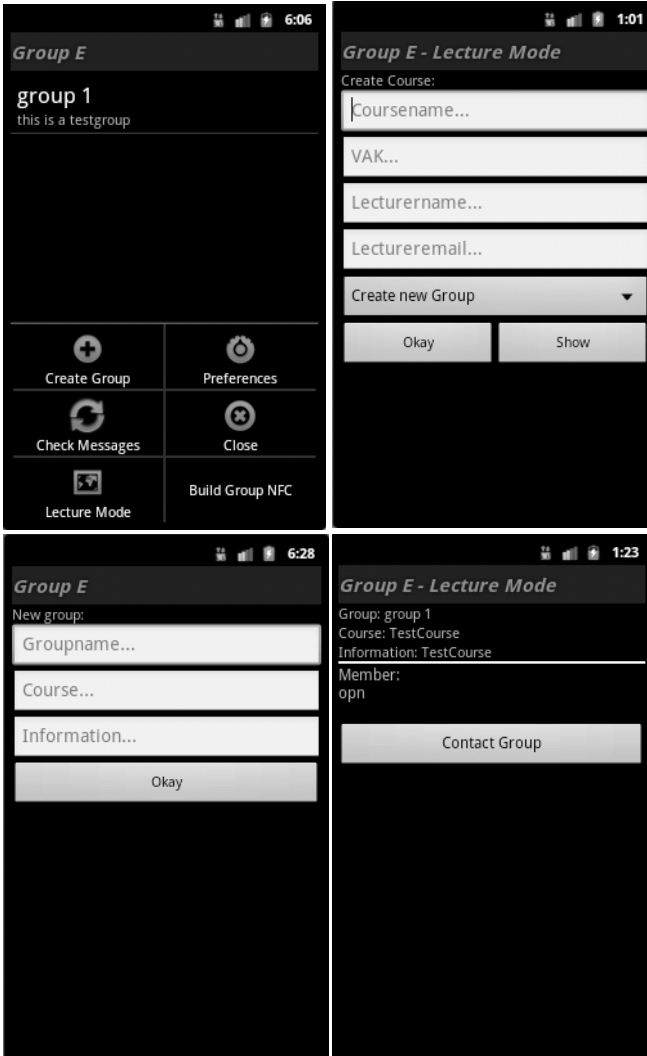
6:06

Group E

group 1
this is a testgroup

Create Group
Preferences
Check Messages
Close
Lecture Mode
Build Group NFC

1:01

Group E - Lecture Mode

Create Course:
Coursename...
VAK...
Lecturername...
Lectureremail...
Create new Group
Okay
Show

6:28

Group E

New group:
Groupname...
Course...
Information...
Okay

1:23

Group E - Lecture Mode

Group: group 1
Course: TestCourse
Information: TestCourse
Member:
opn

Contact Group